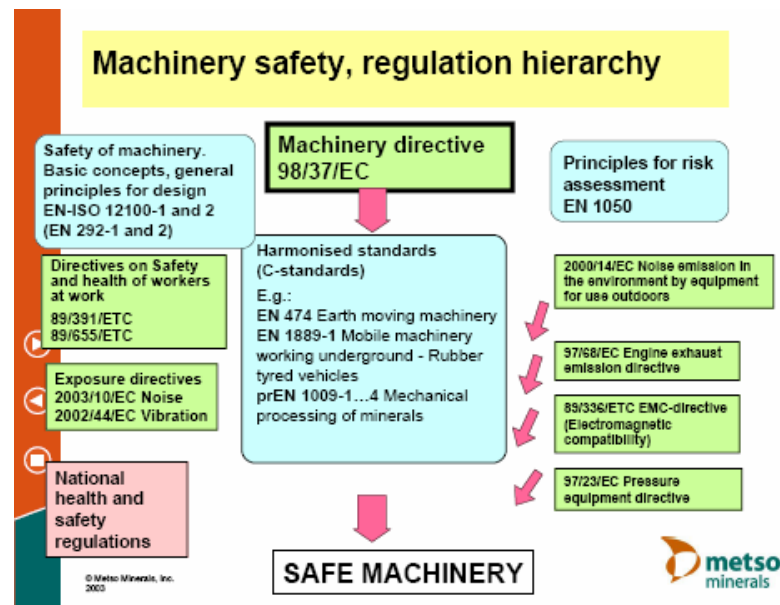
Machinery safety, regulation hierarchy

Safety of machinery. Basic concepts, general principles for design EN-ISO 12100-1 and 2 (EN 292-1 and 2)

Machinery directive 98/37/EC

Principles for risk assessment EN 1050

Directives on Safety and health of workers at work

89/391/ETC
89/655/ETC

Exposure directives
2003/10/EC Noise
2002/44/EC Vibration

National health and safety regulations

Harmonised standards (C-standards)

E.g.:
EN 474 Earth moving machinery
EN 1889-1 Mobile machinery working underground - Rubber tyred vehicles
prEN 1009-1…4 Mechanical processing of minerals

2000/14/EC Noise emission in the environment by equipment for use outdoors

97/68/EC Engine exhaust emission directive

89/336/ETC EMC-directive (Electromagnetic compatibility)

97/23/EC Pressure equipment directive

SAFE MACHINERY

© Metso Minerals, Inc. 2003

metso minerals